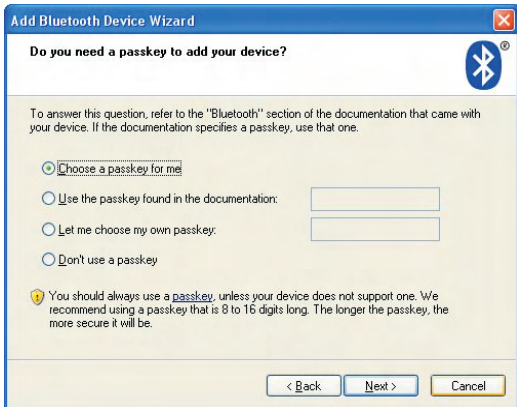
Add Bluetooth Device Wizard

Do you need a passkey to add your device?

To answer this question, refer to the "Bluetooth" section of the documentation that came with your device. If the documentation specifies a passkey, use that one.

Choose a passkey for me

Use the passkey found in the documentation:

Let me choose my own passkey:

Don't use a passkey

You should always use a passkey, unless your device does not support one. We recommend using a passkey that is 8 to 16 digits long. The longer the passkey, the more secure it will be.

< Back Next > Cancel